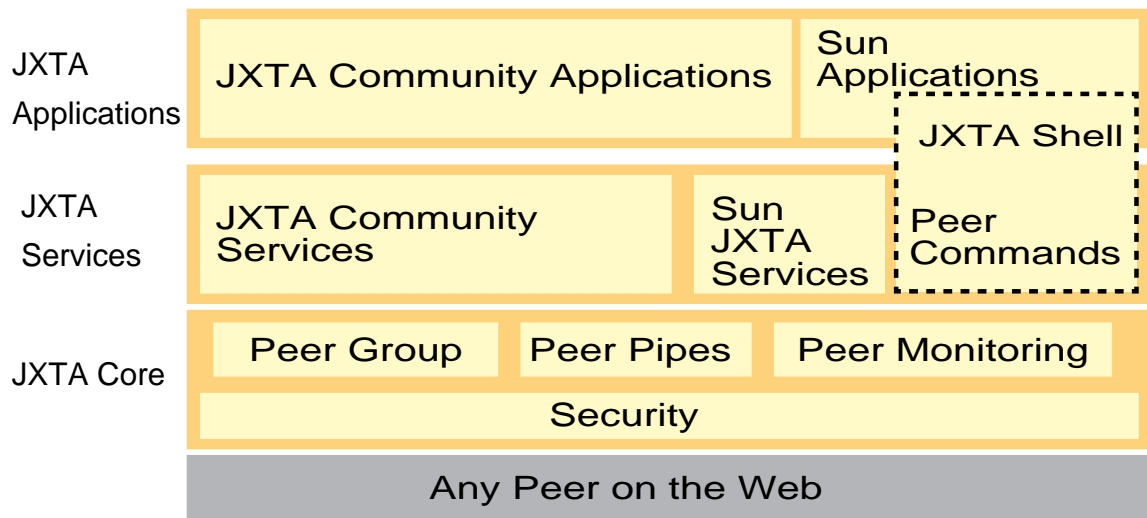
JXTA Applications

JXTA Community Applications

Sun Applications

JXTA Shell

JXTA Services

JXTA Community Services

Sun JXTA Services

Peer Commands

JXTA Core

Peer Group

Peer Pipes

Peer Monitoring

Security

Any Peer on the Web